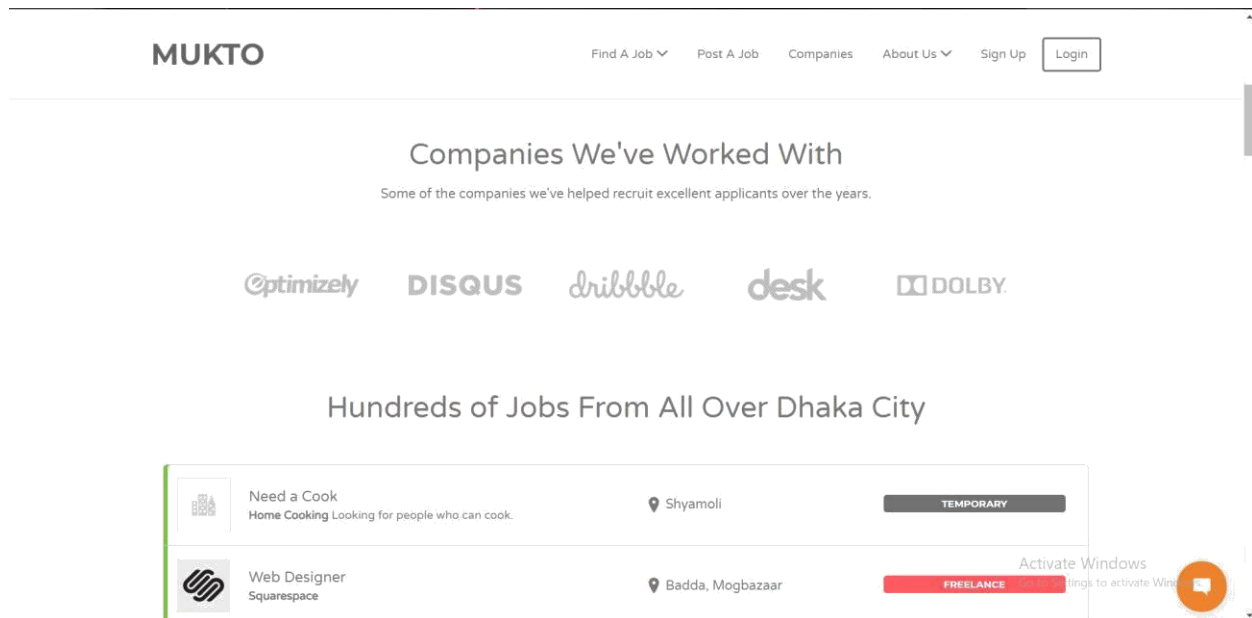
MUKTO

Find A Job Post A Job Companies About Us Sign Up Login

Companies We've Worked With

Some of the companies we've helped recruit excellent applicants over the years.

Optimizely DISQUS dribbble desk DOLBY

Hundreds of Jobs From All Over Dhaka City

Need a Cook
Home Cooking Looking for people who can cook.
Shyamoli
TEMPORARY

Web Designer
Squarespace
Badda, Mogbazaar
FREELANCE

Activate Windows
Go to Settings to activate Win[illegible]